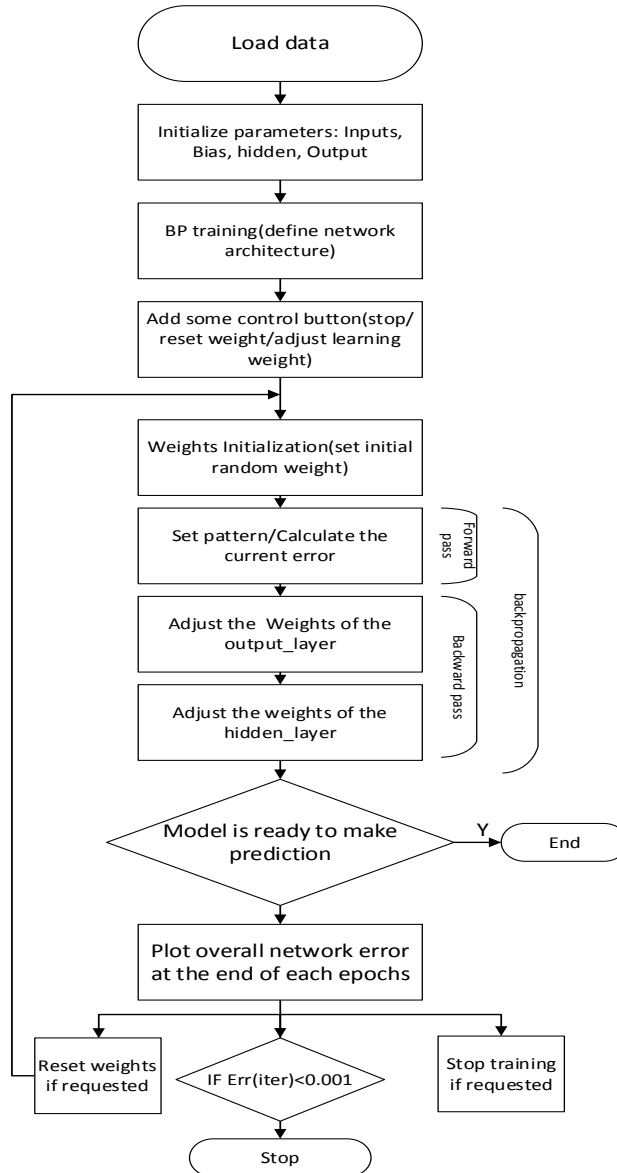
Load data

Initialize parameters: Inputs, Bias, hidden, Output

BP training(define network architecture)

Add some control button(stop/ reset weight/adjust learning weight)

Weights Initialization(set initial random weight)

Set pattern/Calculate the current error

Forward pass

Adjust the Weights of the output_layer

Adjust the weights of the hidden_layer

Backward pass

backpropagation

Model is ready to make prediction

Y

End

Plot overall network error at the end of each epochs

Reset weights if requested

IF Err(iter)<0.001

Stop training if requested

Stop